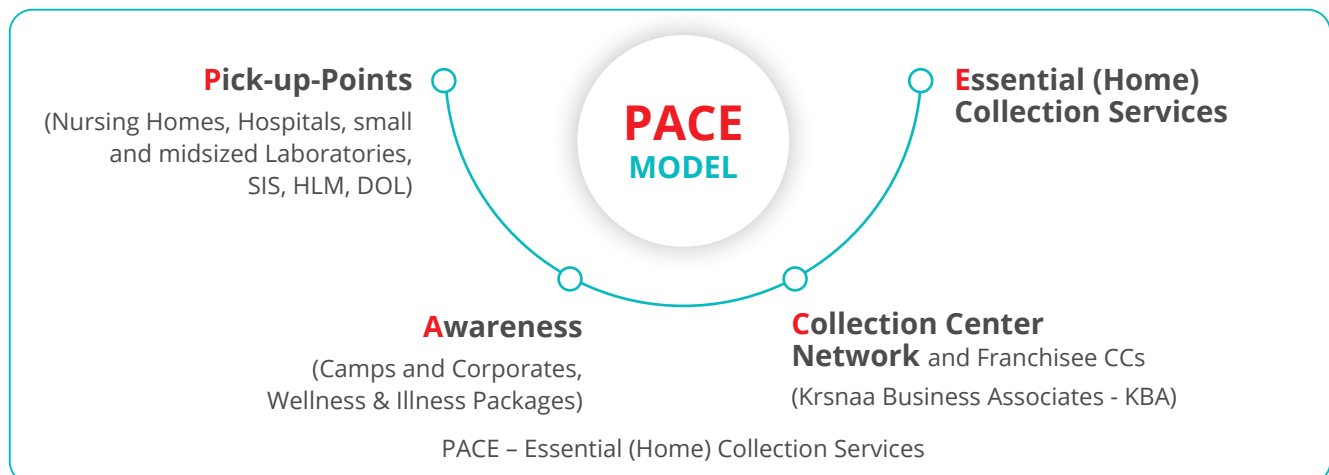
PACE
MODEL

Pick-up-Points
(Nursing Homes, Hospitals, small and midsized Laboratories, SIS, HLM, DOL)

Essential (Home) Collection Services

Awareness
(Camps and Corporates, Wellness & Illness Packages)

Collection Center Network and Franchisee CCs
(Krsnaa Business Associates - KBA)

PACE – Essential (Home) Collection Services